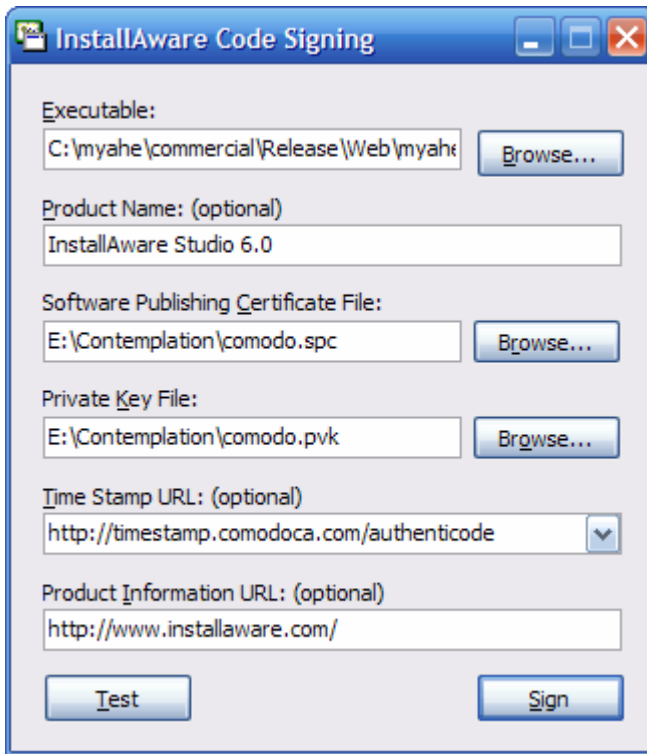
InstallAware Code Signing

Executable:
C:\myahe\commercial\Release\Web\myahe
Browse...

Product Name: (optional)
InstallAware Studio 6.0

Software Publishing Certificate File:
E:\Contemplation\comodo.spc
Browse...

Private Key File:
E:\Contemplation\comodo.pvk
Browse...

Time Stamp URL: (optional)
http://timestamp.comodoca.com/authenticode

Product Information URL: (optional)
http://www.installaware.com/

Test
Sign